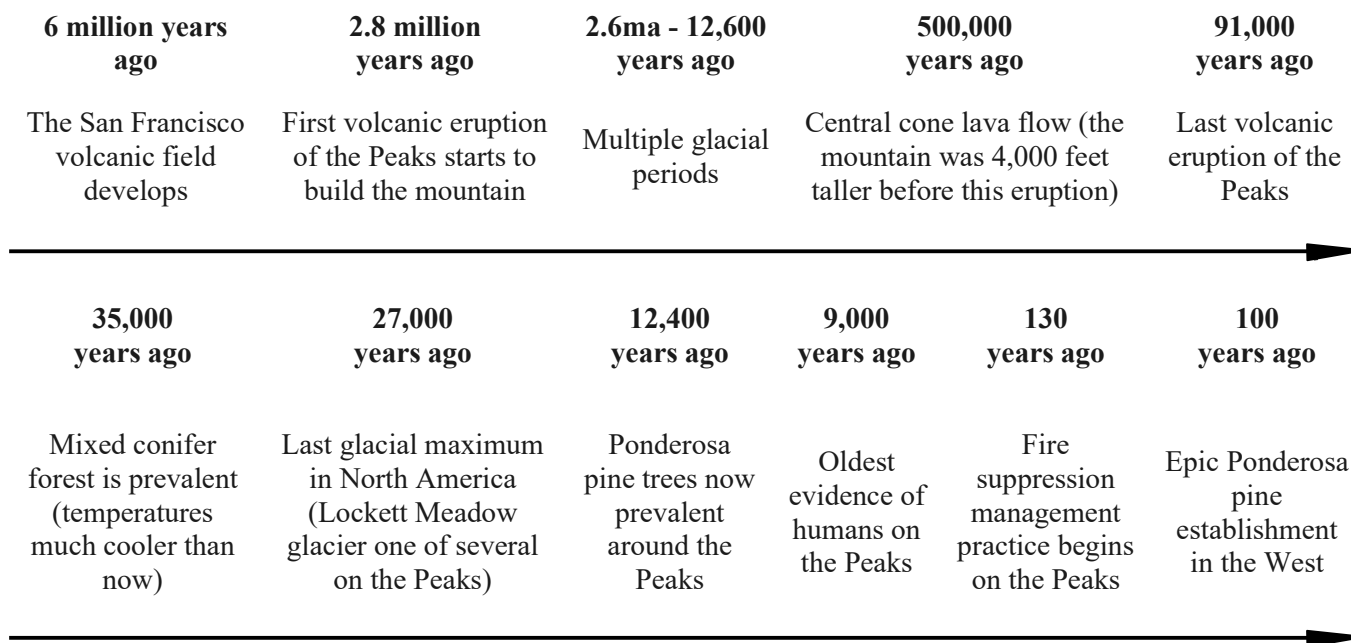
**6 million years ago**

The San Francisco volcanic field develops

**2.8 million years ago**

First volcanic eruption of the Peaks starts to build the mountain

**2.6ma - 12,600 years ago**

Multiple glacial periods

**500,000 years ago**

Central cone lava flow (the mountain was 4,000 feet taller before this eruption)

**91,000 years ago**

Last volcanic eruption of the Peaks

**35,000 years ago**

Mixed conifer forest is prevalent (temperatures much cooler than now)

**27,000 years ago**

Last glacial maximum in North America (Lockett Meadow glacier one of several on the Peaks)

**12,400 years ago**

Ponderosa pine trees now prevalent around the Peaks

**9,000 years ago**

Oldest evidence of humans on the Peaks

**130 years ago**

Fire suppression management practice begins on the Peaks

**100 years ago**

Epic Ponderosa pine establishment in the West